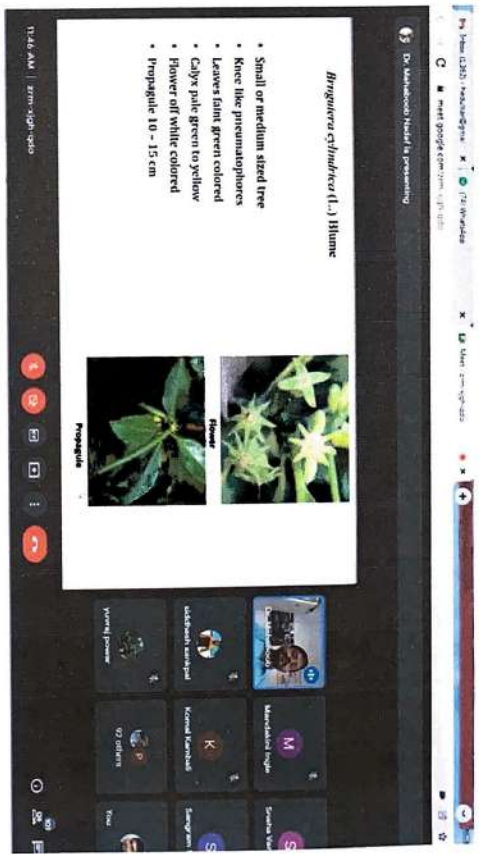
Inbox (1,282) - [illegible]
(73) WhatsApp
Meet - zmm-xjgh-qdo
meet.google.com/zmm-xjgh-qdo

Dr. Mahaboob Nadaf is presenting

*Bruguiera cylindrica* (L.) Blume

• Small or medium sized tree
• Knee like pneumatophores
• Leaves faint green colored
• Calyx pale green to yellow
• Flower off white colored
• Propagule 10 – 15 cm

Flower

Propagule

Mandakini Ingle
Sneha Va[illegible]
siddhesh sankpal
Komal Kambali
Sangram
yuvraj pawar
92 others
You

11:46 AM | zmm-xjgh-qdo